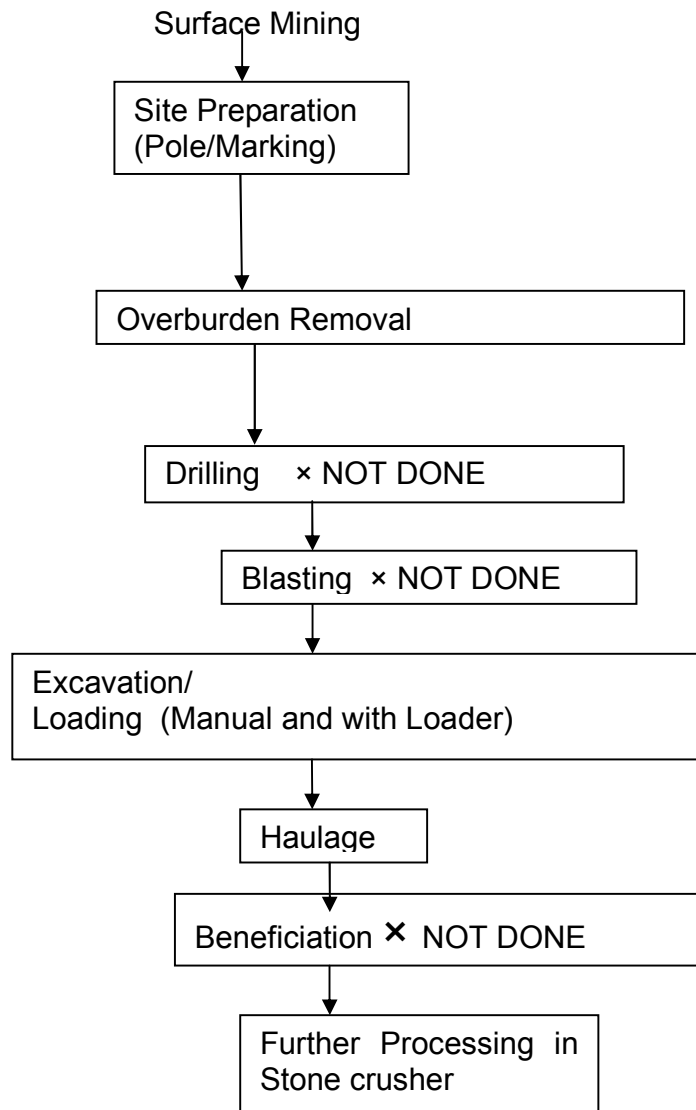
Surface Mining

Site Preparation (Pole/Marking)

Overburden Removal

Drilling × NOT DONE

Blasting × NOT DONE

Excavation/ Loading (Manual and with Loader)

Haulage

Beneficiation × NOT DONE

Further Processing in Stone crusher